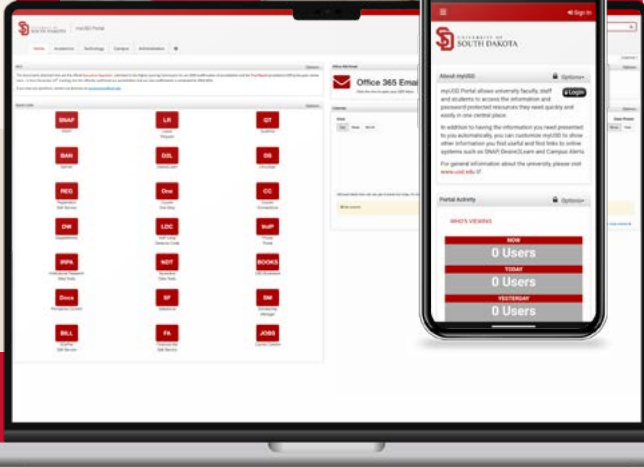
UNIVERSITY OF SOUTH DAKOTA myUSD Portal

Home Academics Technology Campus Administration

Office 365 Emai

SNAP

LR

GT

BAN

D2L

DS

REG

One

CC

DW

LDC

InP

IRPA

NOT

BOOKS

Docs

SF

SM

BILL

FA

JOBS

Sign In

UNIVERSITY OF SOUTH DAKOTA

About myUSD

Options

myUSD Portal allows university faculty, staff and students to access the information and password-protected resources they need quickly and easily in one central place.

Login

In addition to having the information you need presented to you automatically, you can customize myUSD to show other information you find useful and find links to online systems such as SNAP, Desire2Learn and Campus Alerts.

For general information about the university, please visit www.usd.edu.

Portal Activity

Options

WHO'S VIEWING

NOW

0 Users

TODAY

0 Users

YESTERDAY

0 Users